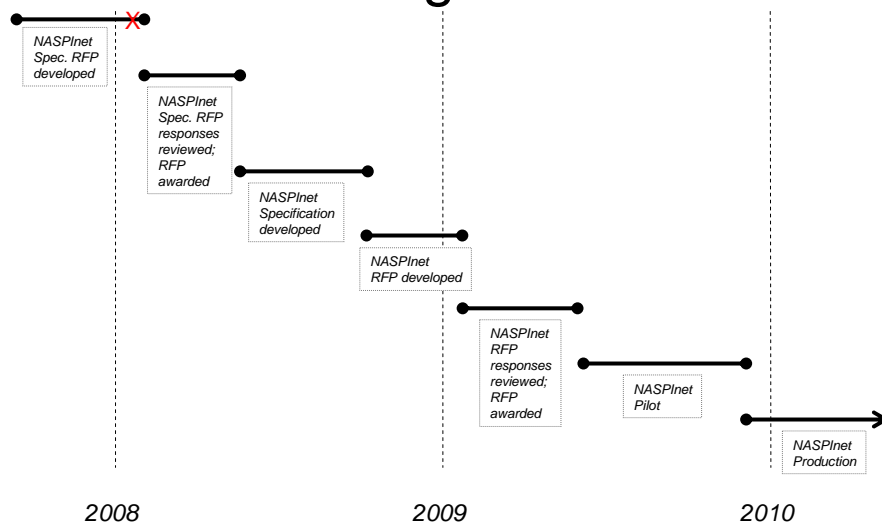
NASPInet Spec. RFP developed

NASPInet Spec. RFP responses reviewed; RFP awarded

NASPInet Specification developed

NASPInet RFP developed

NASPInet RFP responses reviewed; RFP awarded

NASPInet Pilot

NASPInet Production

2008

2009

2010